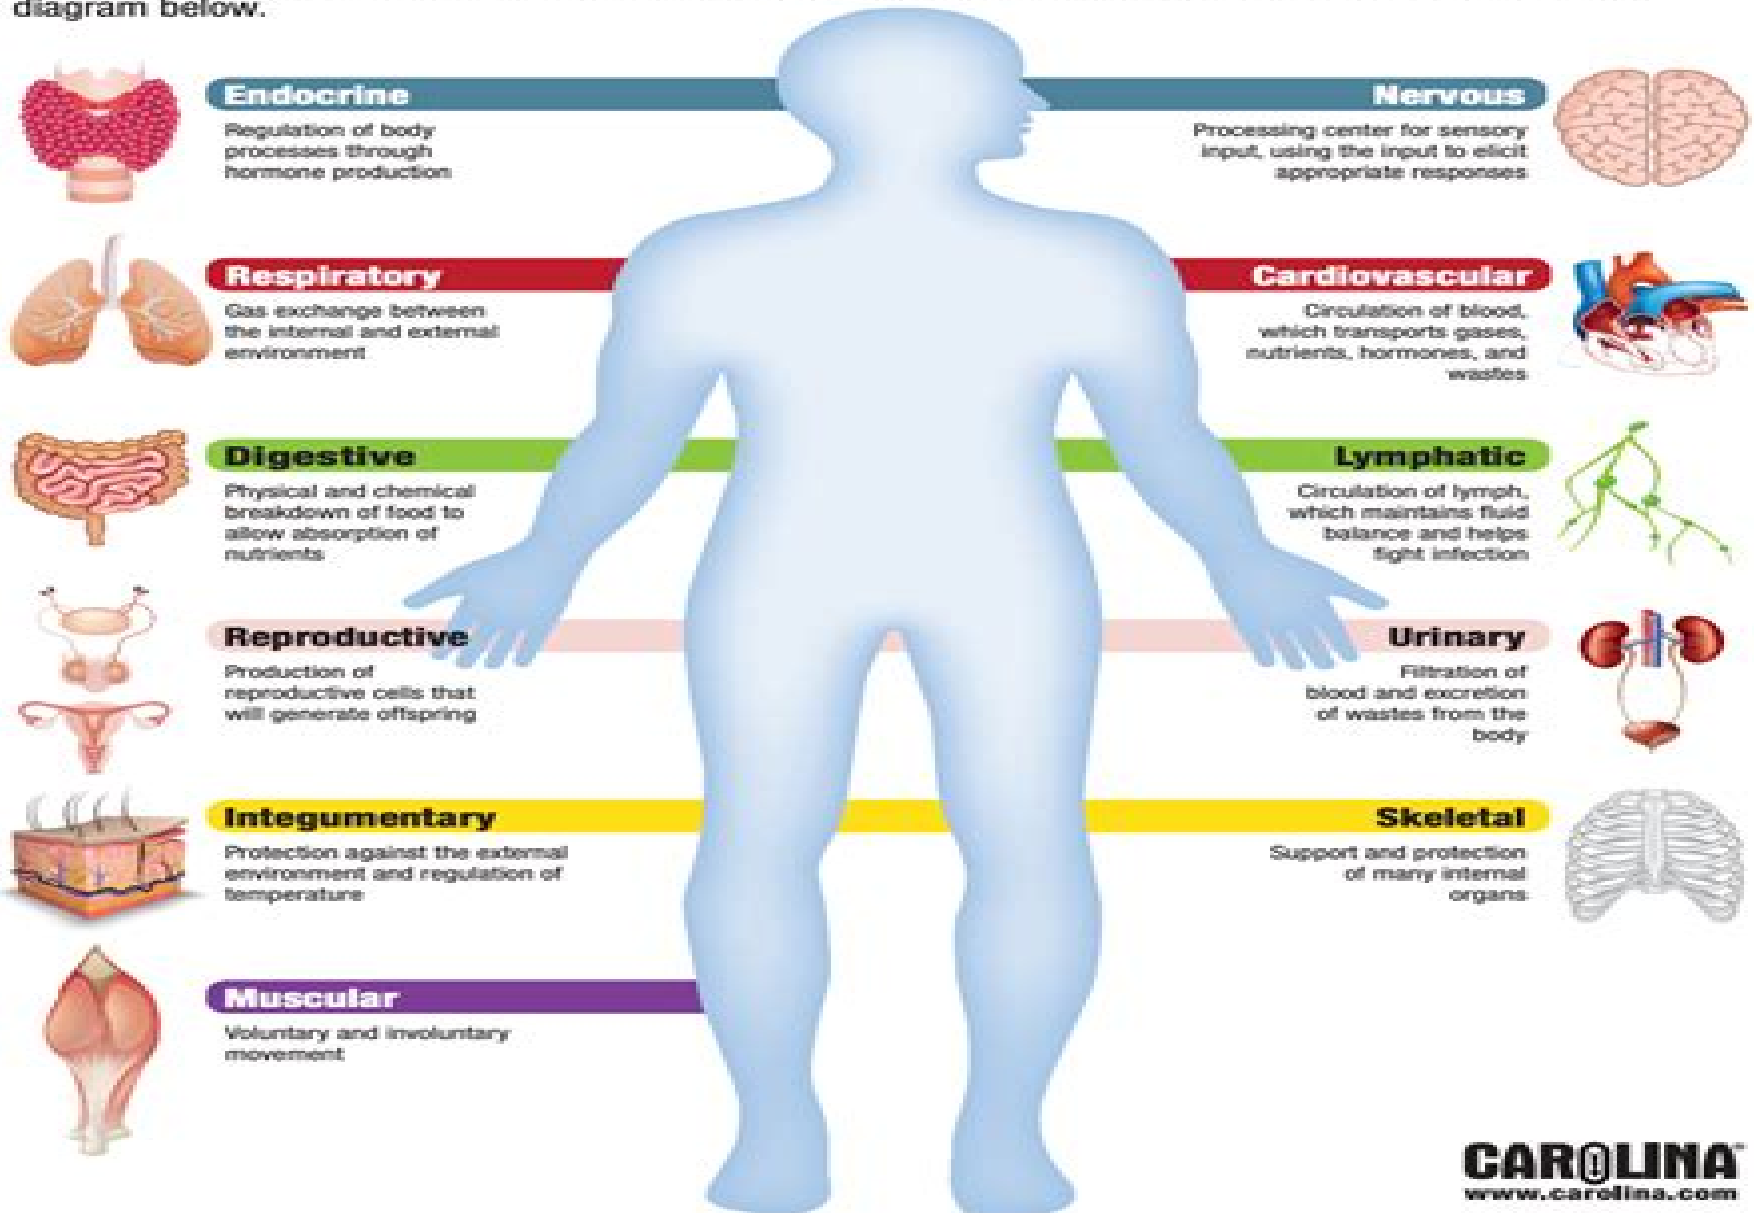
diagram below.

Endocrine
Regulation of body processes through hormone production

Nervous
Processing center for sensory input, using the input to elicit appropriate responses

Respiratory
Gas exchange between the internal and external environment

Cardiovascular
Circulation of blood, which transports gases, nutrients, hormones, and wastes

Digestive
Physical and chemical breakdown of food to allow absorption of nutrients

Lymphatic
Circulation of lymph, which maintains fluid balance and helps fight infection

Reproductive
Production of reproductive cells that will generate offspring

Urinary
Filtration of blood and excretion of wastes from the body

Integumentary
Protection against the external environment and regulation of temperature

Skeletal
Support and protection of many internal organs

Muscular
Voluntary and involuntary movement

CAROLINA
www.carolina.com